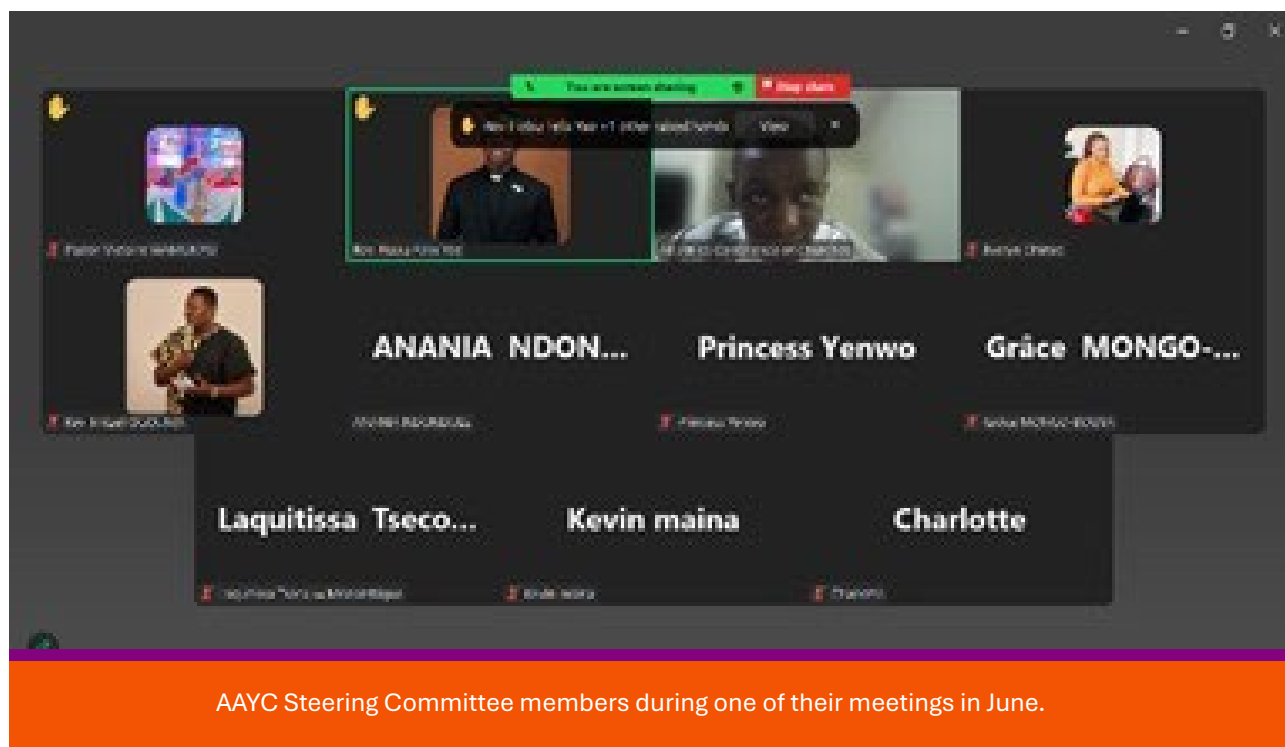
You are screen sharing
Stop share
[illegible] View

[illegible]
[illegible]
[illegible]
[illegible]

ANANIA NDON...
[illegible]

Princess Yenwo
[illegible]

Grâce MONGO-...
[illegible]

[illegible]

Laquitissa Tseco...
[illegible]

Kevin maina
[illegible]

Charlotte
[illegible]

AAYC Steering Committee members during one of their meetings in June.